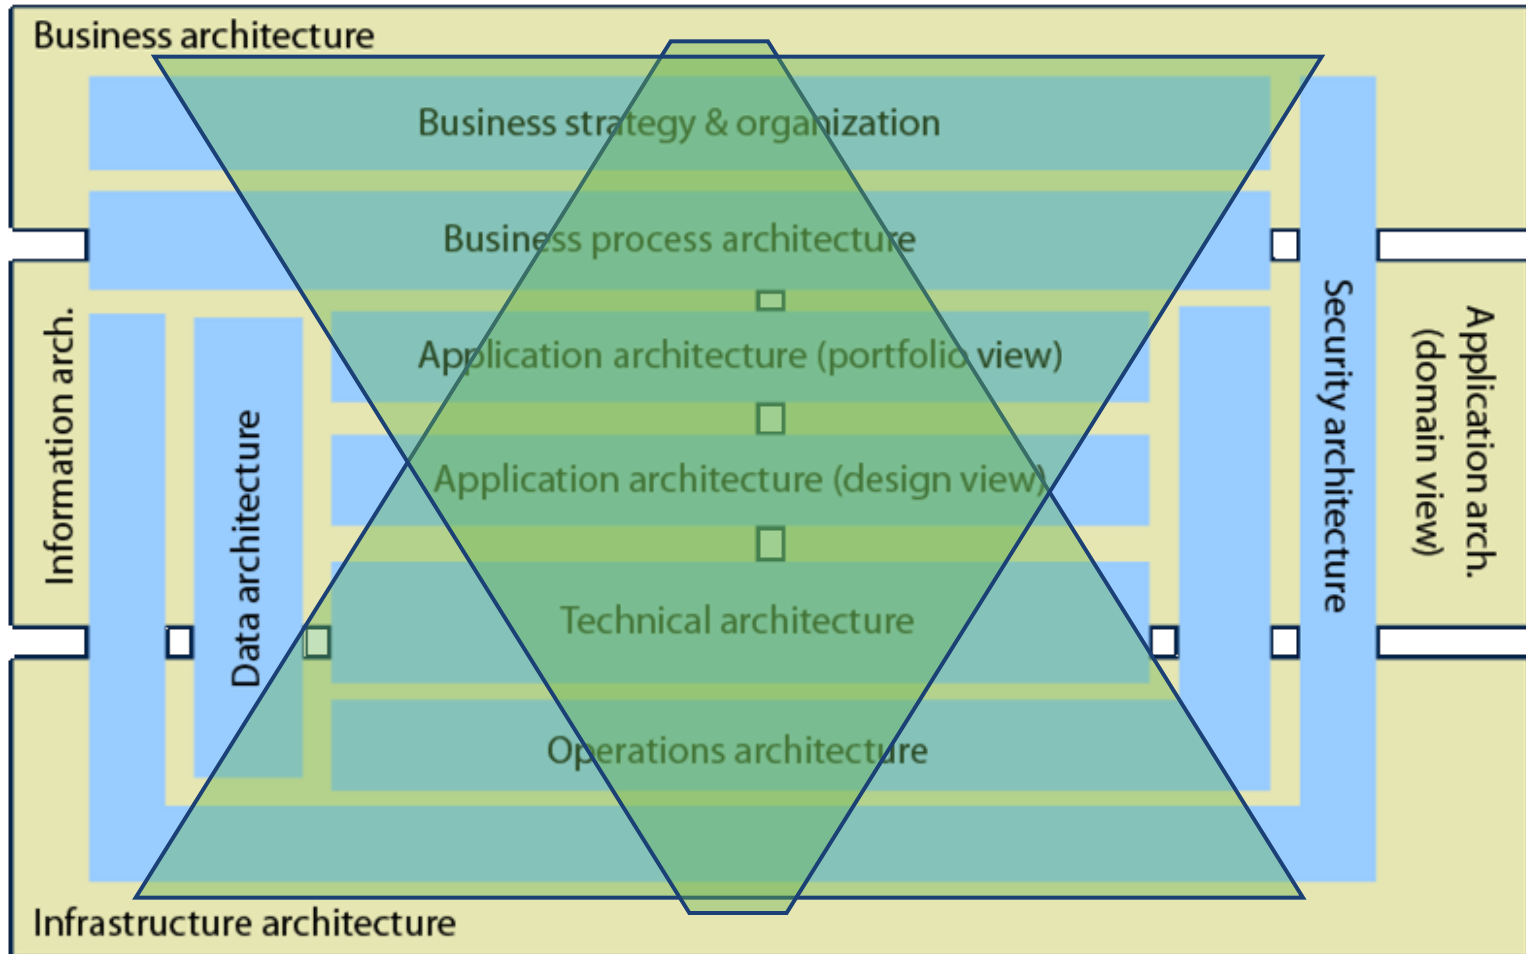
Business architecture

Business strategy & organization

Business process architecture

Application architecture (portfolio view)

Application architecture (design view)

Technical architecture

Operations architecture

Information arch.

Data architecture

Security architecture

Application arch. (domain view)

Infrastructure architecture